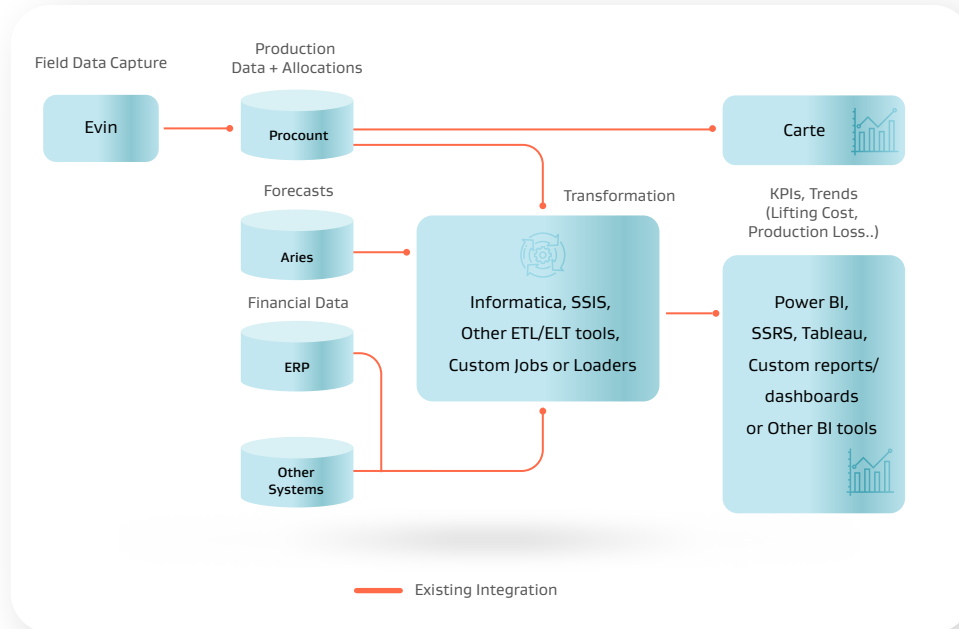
Field Data Capture

Evin

Production Data + Allocations

Procount

Carte

Forecasts

Aries

Transformation

KPIs, Trends (Lifting Cost, Production Loss..)

Financial Data

ERP

Informatica, SSIS, Other ETL/ELT tools, Custom Jobs or Loaders

Power BI, SSRS, Tableau, Custom reports/ dashboards or Other BI tools

Other Systems

Existing Integration